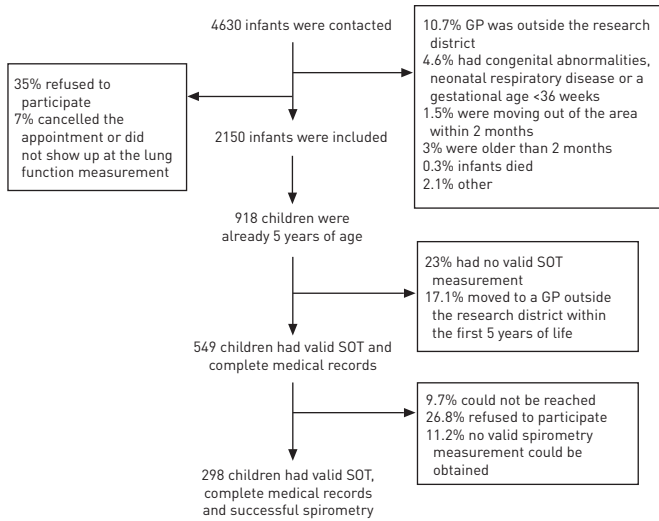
4630 infants were contacted

10.7% GP was outside the research district
4.6% had congenital abnormalities, neonatal respiratory disease or a gestational age <36 weeks
1.5% were moving out of the area within 2 months
3% were older than 2 months
0.3% infants died
2.1% other

35% refused to participate
7% cancelled the appointment or did not show up at the lung function measurement

2150 infants were included

918 children were already 5 years of age

23% had no valid SOT measurement
17.1% moved to a GP outside the research district within the first 5 years of life

549 children had valid SOT and complete medical records

9.7% could not be reached
26.8% refused to participate
11.2% no valid spirometry measurement could be obtained

298 children had valid SOT, complete medical records and successful spirometry